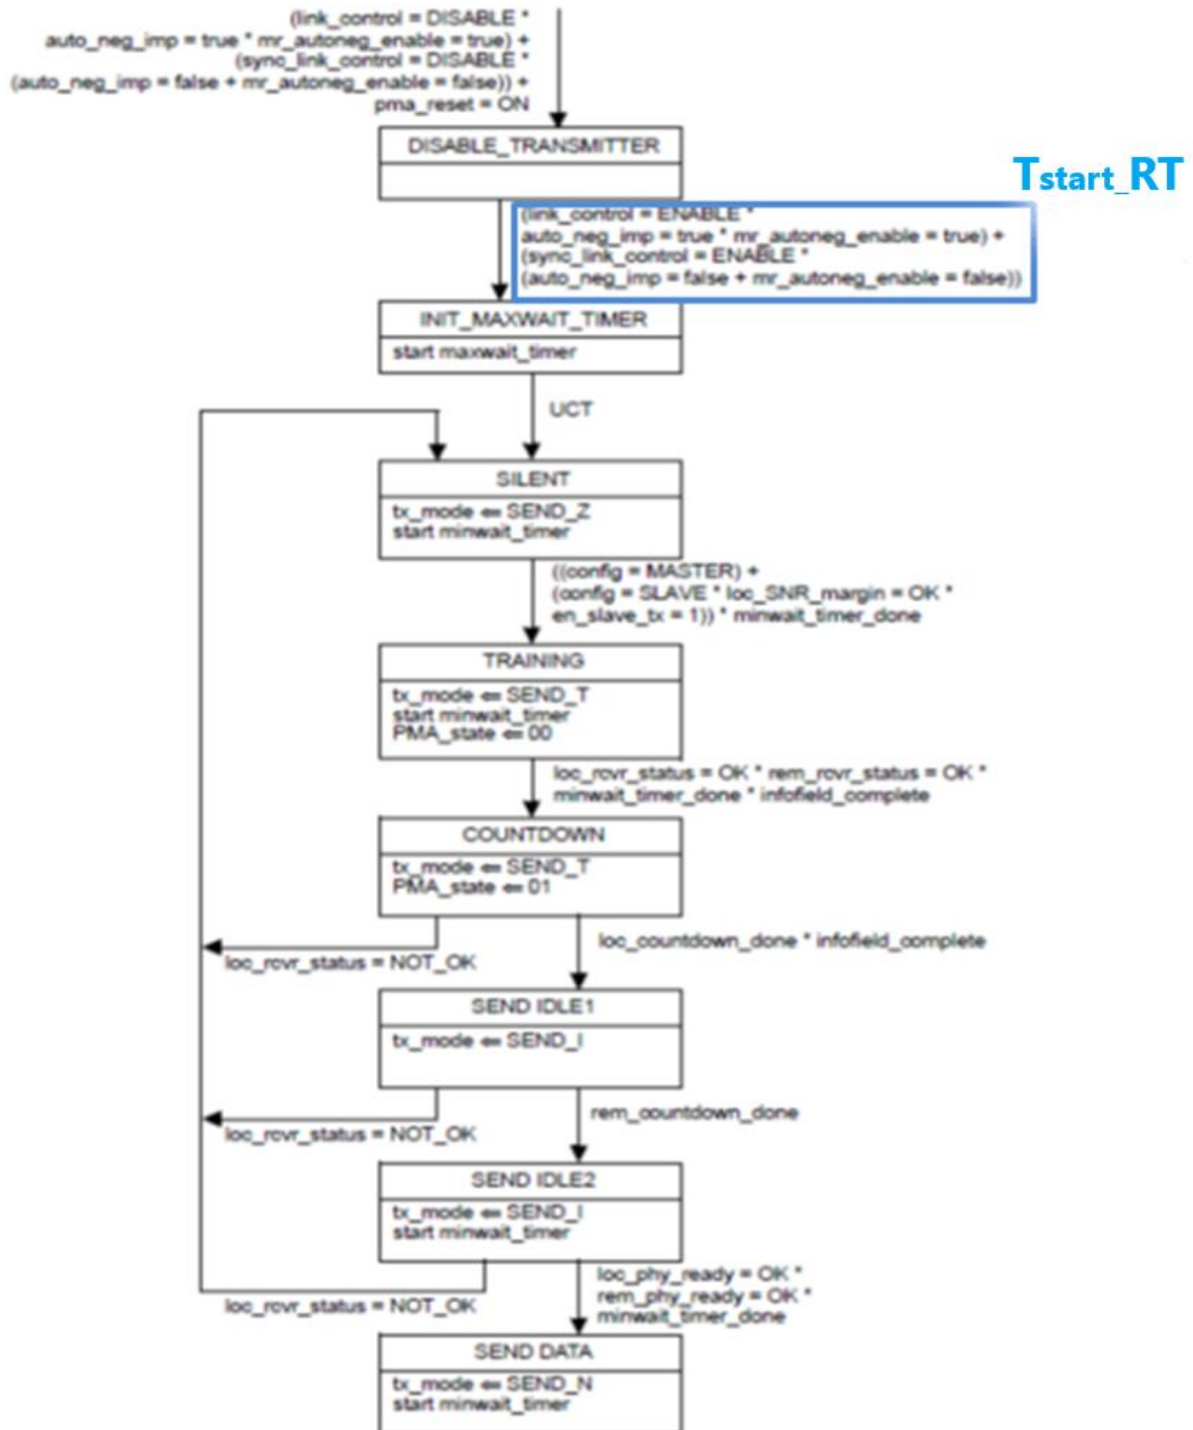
(link_control = DISABLE * auto_neg_imp = true * mr_autoneg_enable = true) + (sync_link_control = DISABLE * (auto_neg_imp = false + mr_autoneg_enable = false)) + pma_reset = ON

DISABLE_TRANSMITTER

Tstart_RT

(link_control = ENABLE * auto_neg_imp = true * mr_autoneg_enable = true) + (sync_link_control = ENABLE * (auto_neg_imp = false + mr_autoneg_enable = false))

INIT_MAXWAIT_TIMER
start maxwait_timer

UCT

SILENT
tx_mode ⇐ SEND_Z
start minwait_timer

((config = MASTER) + (config = SLAVE * loc_SNR_margin = OK * en_slave_tx = 1)) * minwait_timer_done

TRAINING
tx_mode ⇐ SEND_T
start minwait_timer
PMA_state ⇐ 00

loc_rcvr_status = OK * rem_rcvr_status = OK * minwait_timer_done * infofield_complete

COUNTDOWN
tx_mode ⇐ SEND_T
PMA_state ⇐ 01

loc_rcvr_status = NOT_OK

loc_countdown_done * infofield_complete

SEND IDLE1
tx_mode ⇐ SEND_I

loc_rcvr_status = NOT_OK

rem_countdown_done

SEND IDLE2
tx_mode ⇐ SEND_I
start minwait_timer

loc_rcvr_status = NOT_OK

loc_phy_ready = OK * rem_phy_ready = OK * minwait_timer_done

SEND DATA
tx_mode ⇐ SEND_N
start minwait_timer